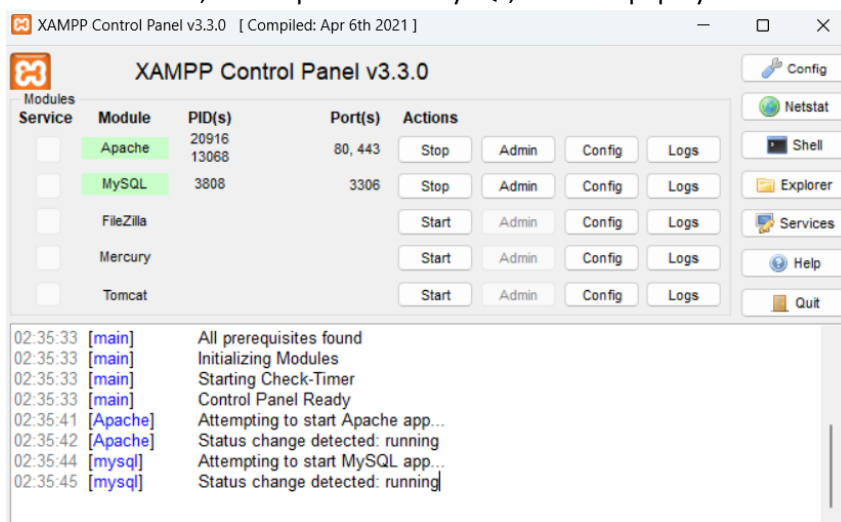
XAMPP Control Panel v3.3.0 [ Compiled: Apr 6th 2021 ]

XAMPP Control Panel v3.3.0

Config
Netstat
Shell
Explorer
Services
Help
Quit

Modules

| Service | Module | PID(s) | Port(s) | Actions | | | |
|---|---|---|---|---|---|---|---|
| | Apache | 20916 13068 | 80, 443 | Stop | Admin | Config | Logs |
| | MySQL | 3808 | 3306 | Stop | Admin | Config | Logs |
| | FileZilla | | | Start | Admin | Config | Logs |
| | Mercury | | | Start | Admin | Config | Logs |
| | Tomcat | | | Start | Admin | Config | Logs |

02:35:33 [main] All prerequisites found
02:35:33 [main] Initializing Modules
02:35:33 [main] Starting Check-Timer
02:35:33 [main] Control Panel Ready
02:35:41 [Apache] Attempting to start Apache app...
02:35:42 [Apache] Status change detected: running
02:35:44 [mysql] Attempting to start MySQL app...
02:35:45 [mysql] Status change detected: running